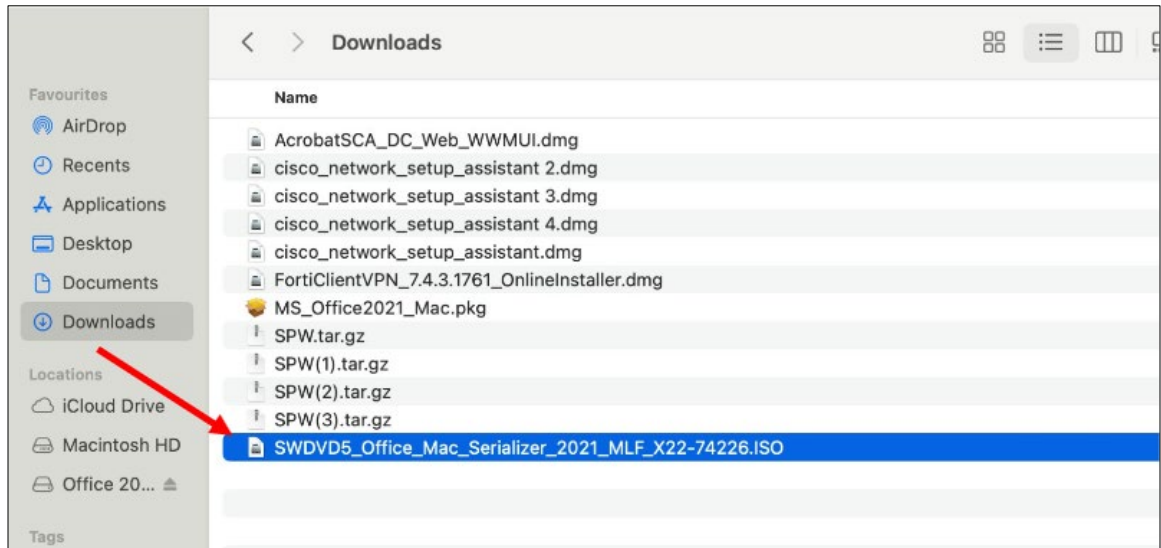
Downloads

Favourites
AirDrop
Recents
Applications
Desktop
Documents
Downloads

Locations
iCloud Drive
Macintosh HD
Office 20...

Tags

Name
AcrobatSCA_DC_Web_WWMUI.dmg
cisco_network_setup_assistant 2.dmg
cisco_network_setup_assistant 3.dmg
cisco_network_setup_assistant 4.dmg
cisco_network_setup_assistant.dmg
FortiClientVPN_7.4.3.1761_OnlineInstaller.dmg
MS_Office2021_Mac.pkg
SPW.tar.gz
SPW(1).tar.gz
SPW(2).tar.gz
SPW(3).tar.gz
SWDVD5_Office_Mac_Serializer_2021_MLF_X22-74226.ISO